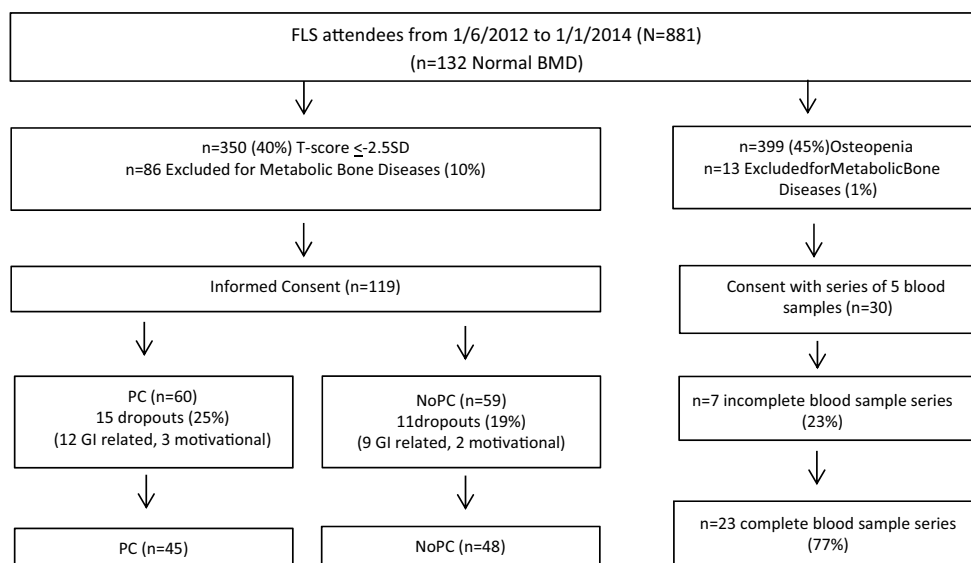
FLS attendees from 1/6/2012 to 1/1/2014 (N=881)
(n=132 Normal BMD)

n=350 (40%) T-score $\leq$-2.5SD
n=86 Excluded for Metabolic Bone Diseases (10%)

n=399 (45%)Osteopenia
n=13 ExcludedforMetabolicBone Diseases (1%)

Informed Consent (n=119)

Consent with series of 5 blood samples (n=30)

PC (n=60)
15 dropouts (25%)
(12 GI related, 3 motivational)

NoPC (n=59)
11dropouts (19%)
(9 GI related, 2 motivational)

n=7 incomplete blood sample series (23%)

PC (n=45)

NoPC (n=48)

n=23 complete blood sample series (77%)